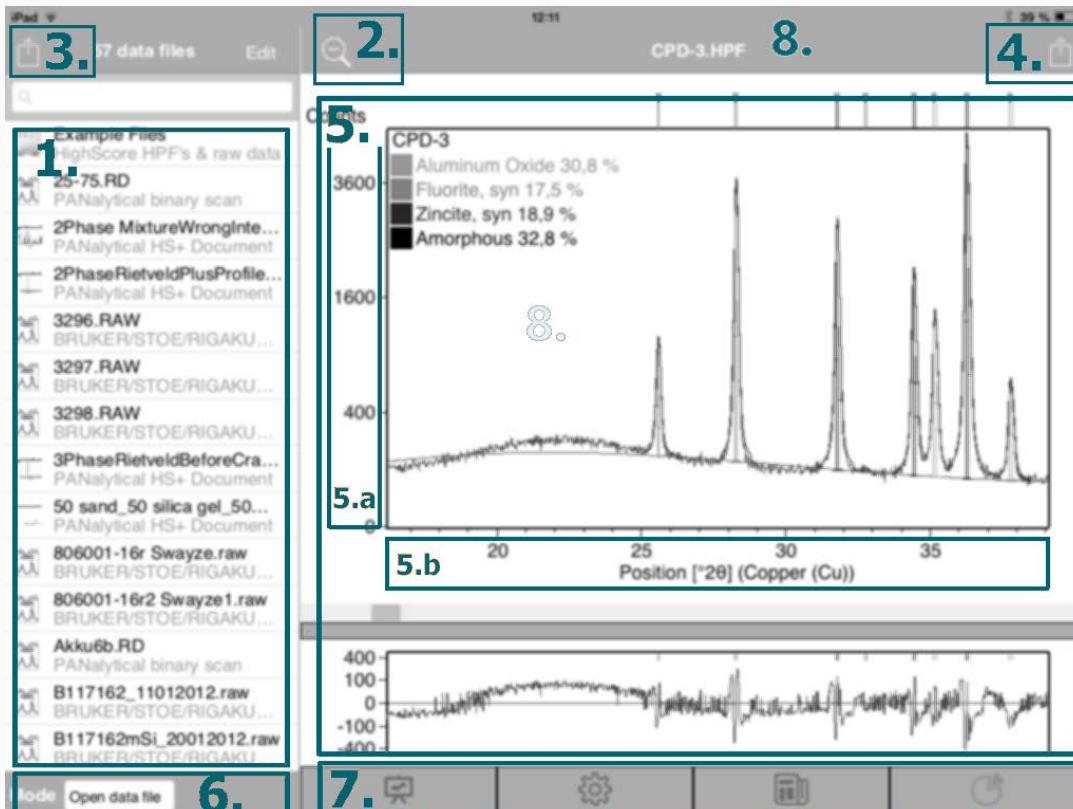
iPad
12:11
39 %

3. 57 data files Edit
2.
CPD-3.HPF 8.
4.

1.
Example Files
HighScore HPF's & raw data
25-75.RD
PANalytical binary scan
2Phase MixtureWrongInte...
PANalytical HS+ Document
2PhaseRietveldPlusProfile...
PANalytical HS+ Document
3296.RAW
BRUKER/STOE/RIGAKU...
3297.RAW
BRUKER/STOE/RIGAKU...
3298.RAW
BRUKER/STOE/RIGAKU...
3PhaseRietveldBeforeCra...
PANalytical HS+ Document
50 sand_50 silica gel_50...
PANalytical HS+ Document
806001-16r Swayze.raw
BRUKER/STOE/RIGAKU...
806001-16r2 Swayze1.raw
BRUKER/STOE/RIGAKU...
Akku6b.RD
PANalytical binary scan
B117162_11012012.raw
BRUKER/STOE/RIGAKU...
B117162mSi_20012012.raw
BRUKER/STOE/RIGAKU

5.
Counts
CPD-3
Aluminum Oxide 30,8 %
Fluorite, syn 17,5 %
Zincite, syn 18,9 %
Amorphous 32,8 %
3600
1600
400
0
8.
5.a
20
25
30
35
5.b
Position [°2θ] (Copper (Cu))
400
100
0
-100
-400

Mode Open data file 6.
7.